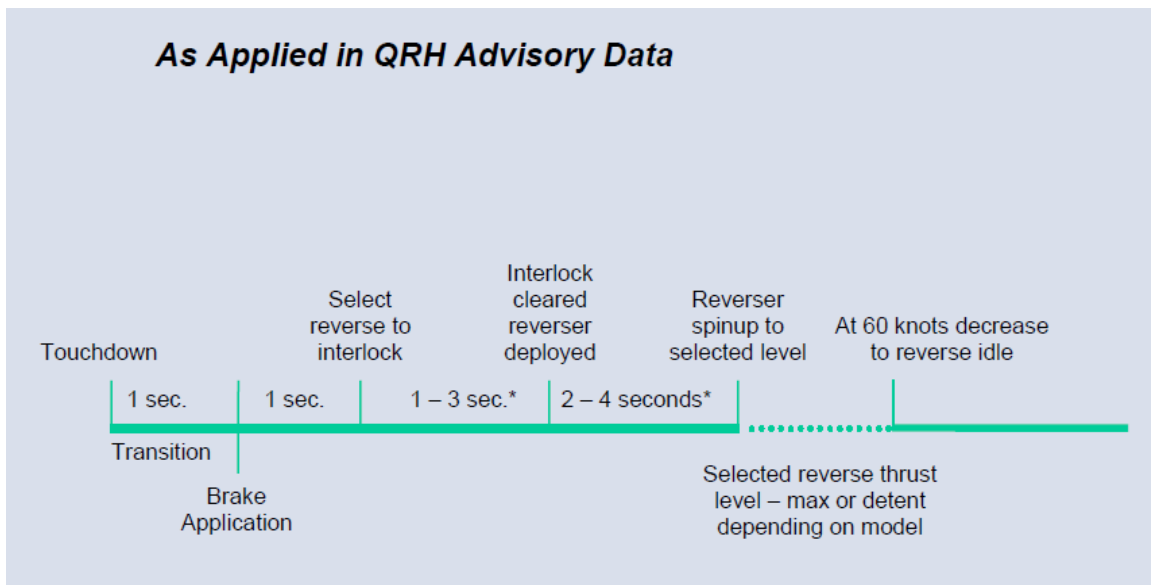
As Applied in QRH Advisory Data

Touchdown

Select reverse to interlock

Interlock cleared reverser deployed

Reverser spinup to selected level

At 60 knots decrease to reverse idle

1 sec.

1 sec.

1 – 3 sec.*

2 – 4 seconds*

Transition

Brake Application

Selected reverse thrust level – max or detent depending on model